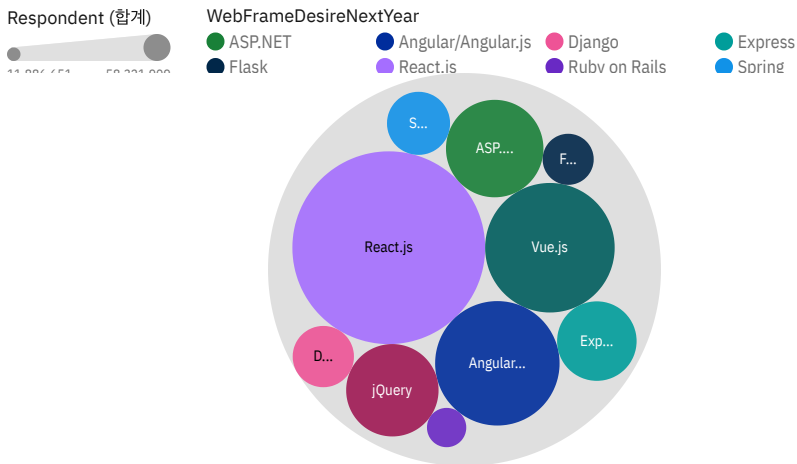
Respondent (합계)

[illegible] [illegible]

WebFrameDesireNextYear

ASP.NET

Angular/Angular.js

Django

Express

Flask

React.js

Ruby on Rails

Spring

S...

ASP....

F...

React.js

Vue.js

Exp...

D...

Angular...

jQuery